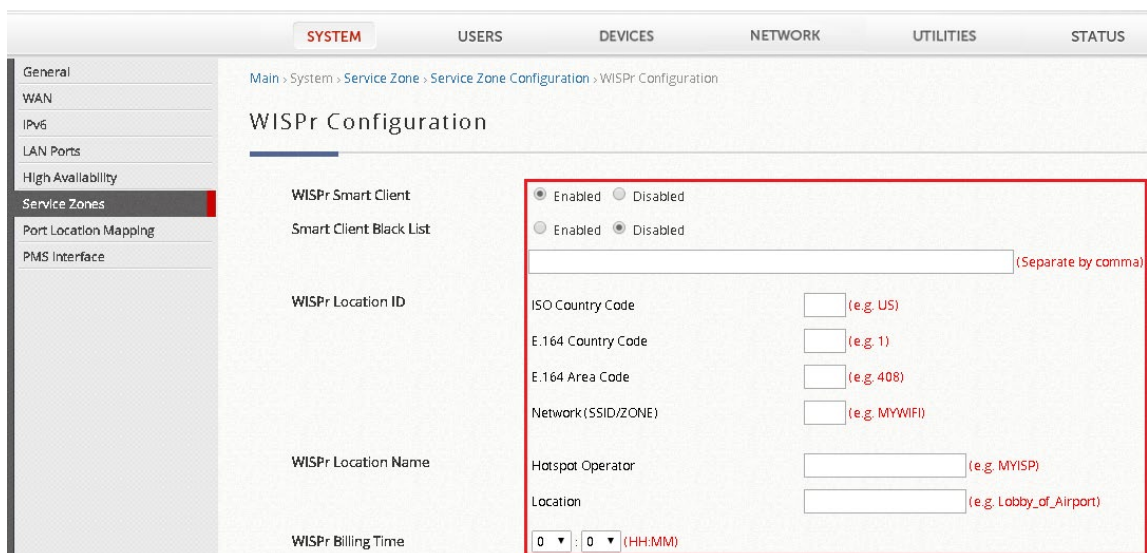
SYSTEM USERS DEVICES NETWORK UTILITIES STATUS

General
WAN
IPv6
LAN Ports
High Availability
Service Zones
Port Location Mapping
PMS Interface

Main › System › Service Zone › Service Zone Configuration › WISPr Configuration

WISPr Configuration

| | |
|---|---|
| WISPr Smart Client | Enabled Disabled |
| Smart Client Black List | Enabled Disabled |
| | (Separate by comma) |
| WISPr Location ID | ISO Country Code (e.g. US) |
| | E.164 Country Code (e.g. 1) |
| | E.164 Area Code (e.g. 408) |
| | Network (SSID/ZONE) (e.g. MYWIFI) |
| WISPr Location Name | Hotspot Operator (e.g. MYISP) |
| | Location (e.g. Lobby_of_Airport) |
| WISPr Billing Time | 0 : 0 (HH:MM) |